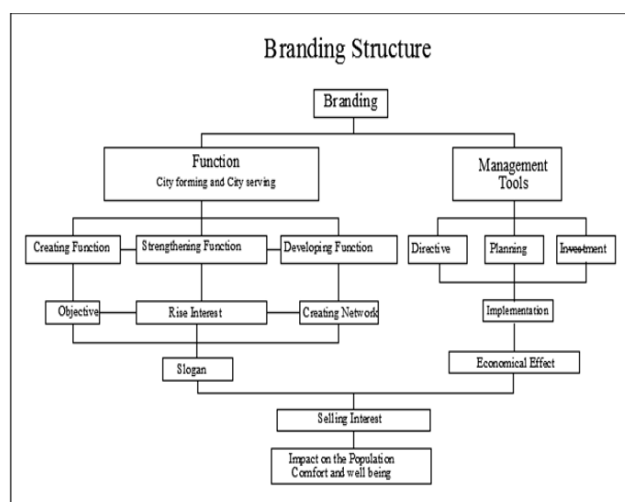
Branding Structure

Branding

Function
City forming and City serving

Management Tools

Creating Function

Strengthening Function

Developing Function

Directive

Planning

Investment

Objective

Rise Interest

Creating Network

Implementation

Slogan

Economical Effect

Selling Interest

Impact on the Population
Comfort and well being